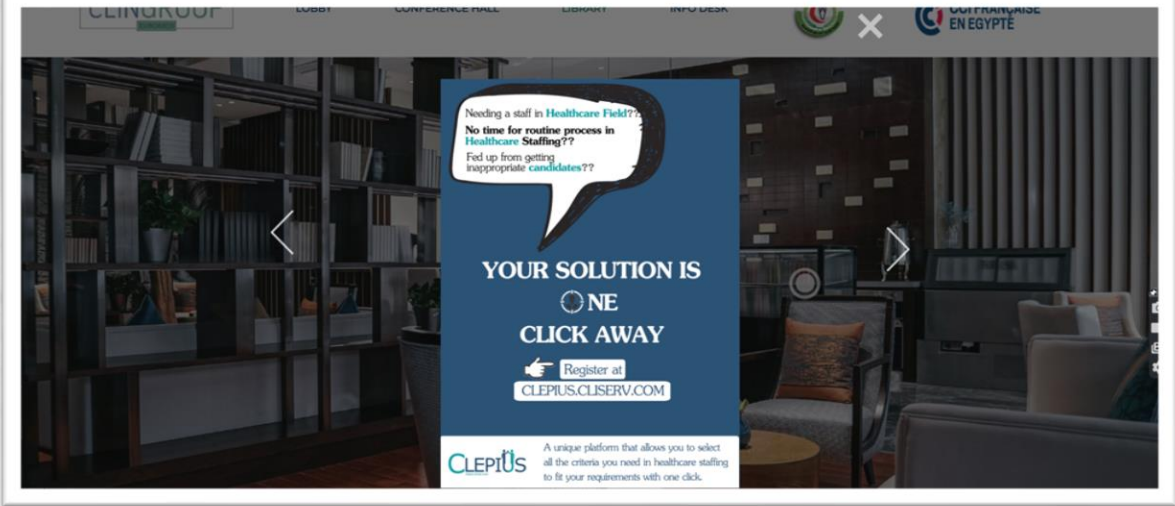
CLINGROUP

LOBBY CONFERENCE HALL LIBRARY INFO DESK

CCI FRANÇAISE EN EGYPTE

Needing a staff in Healthcare Field??

No time for routine process in Healthcare Staffing??

Fed up from getting inappropriate candidates??

YOUR SOLUTION IS ONE CLICK AWAY

Register at CLEPIUS.CLISERV.COM

CLEPIUS

A unique platform that allows you to select all the criteria you need in healthcare staffing to fit your requirements with one click.